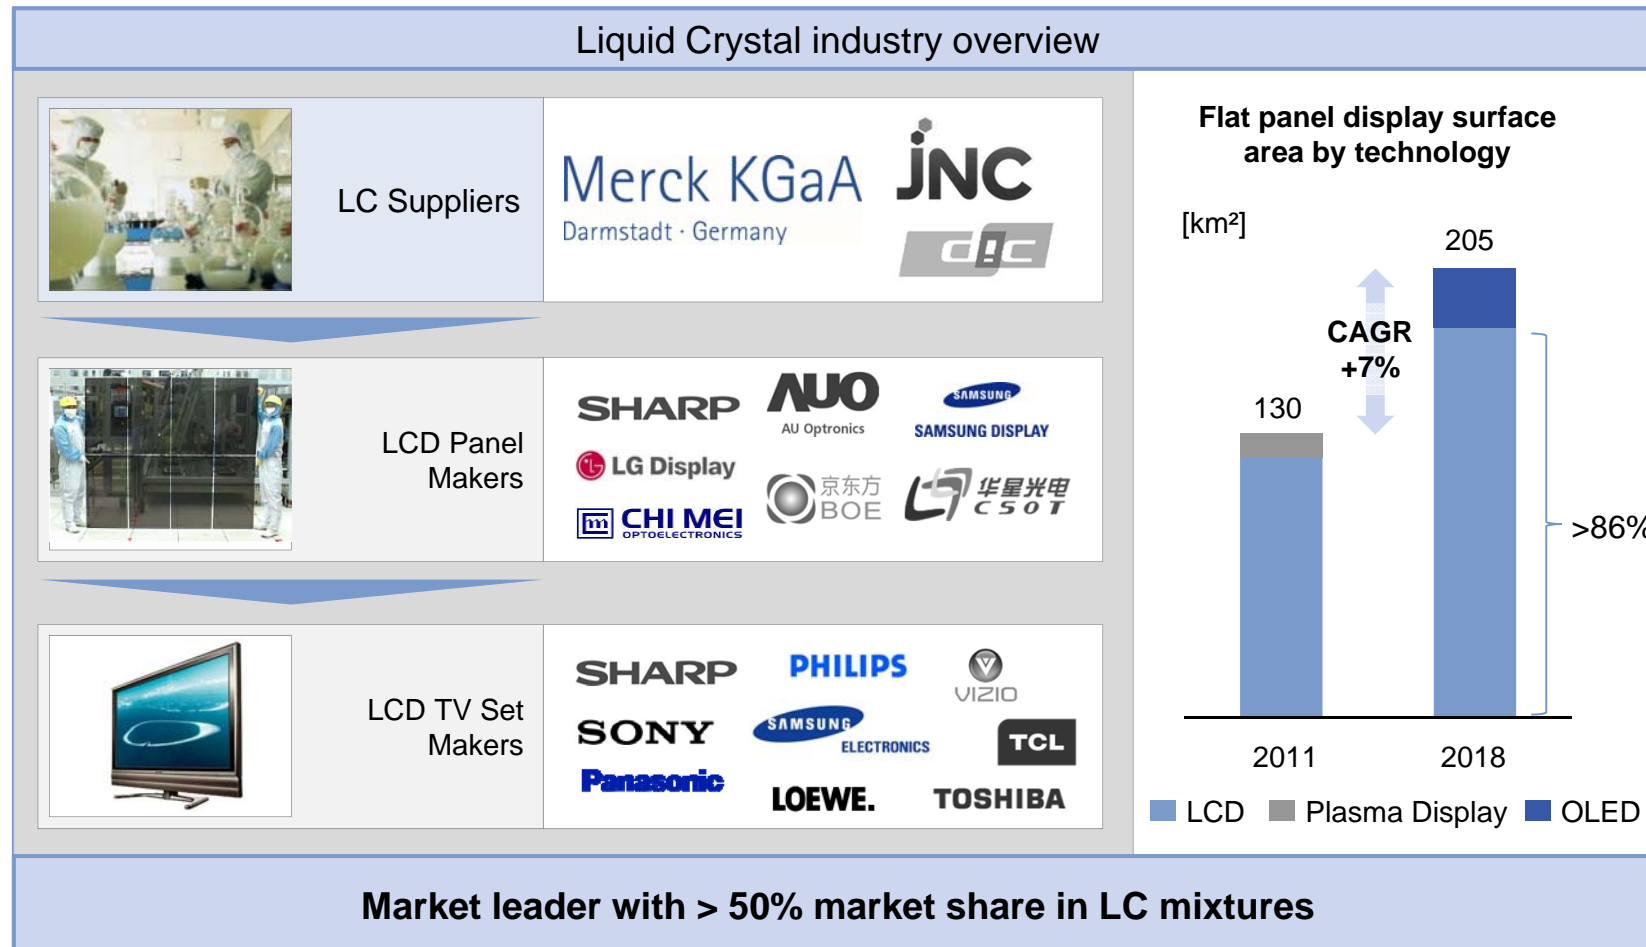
Liquid Crystal industry overview

LC Suppliers

Merck KGaA
Darmstadt · Germany

JNC

DIC

LCD Panel Makers

SHARP

AUO
AU Optronics

SAMSUNG
SAMSUNG DISPLAY

LG Display

京东方
BOE

华星光电
CSOT

CHI MEI
OPTOELECTRONICS

LCD TV Set Makers

SHARP

PHILIPS

VIZIO

SONY

SAMSUNG
ELECTRONICS

TCL

Panasonic

LOEWE.

TOSHIBA

Flat panel display surface area by technology

[km²]

205

CAGR +7%

130

>86%

2011

2018

LCD Plasma Display OLED

Market leader with > 50% market share in LC mixtures